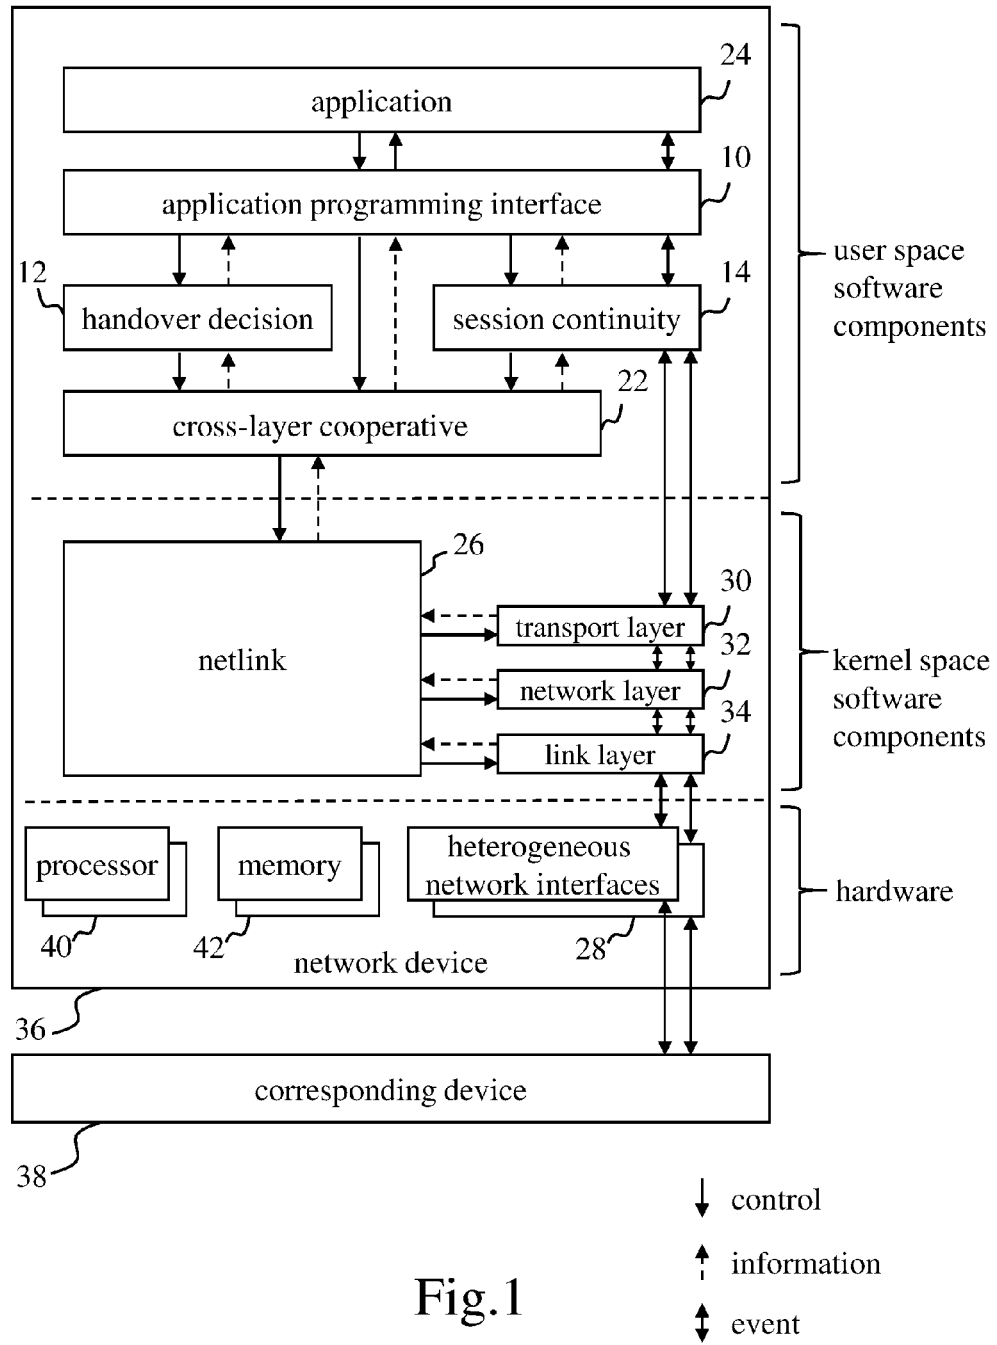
application
24

application programming interface
10

12
handover decision

session continuity
14

cross-layer cooperative
22

user space software components

26
netlink

30
transport layer
32
network layer
34
link layer

kernel space software components

processor
memory
heterogeneous network interfaces

hardware

40
42
network device
28

36

corresponding device

38

control
information
event

Fig.1